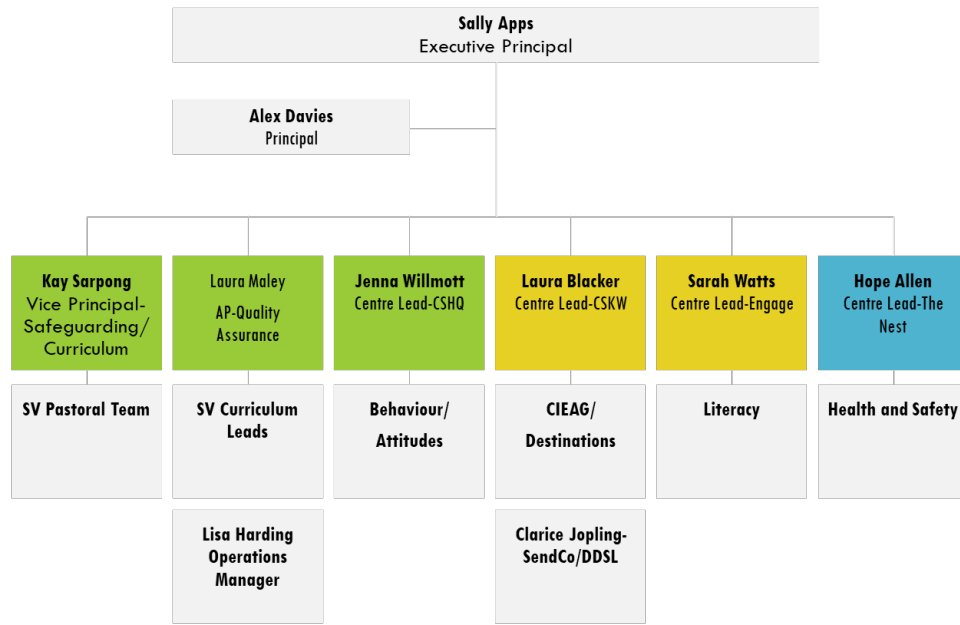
Sally Apps
Executive Principal

Alex Davies
Principal

Kay Sarpong
Vice Principal-Safeguarding/Curriculum

Laura Maley
AP-Quality Assurance

Jenna Willmott
Centre Lead-CSHQ

Laura Blacker
Centre Lead-CSKW

Sarah Watts
Centre Lead-Engage

Hope Allen
Centre Lead-The Nest

SV Pastoral Team

SV Curriculum Leads

Behaviour/ Attitudes

CIEAG/ Destinations

Literacy

Health and Safety

Lisa Harding
Operations Manager

Clarice Jopling-SendCo/DDSL